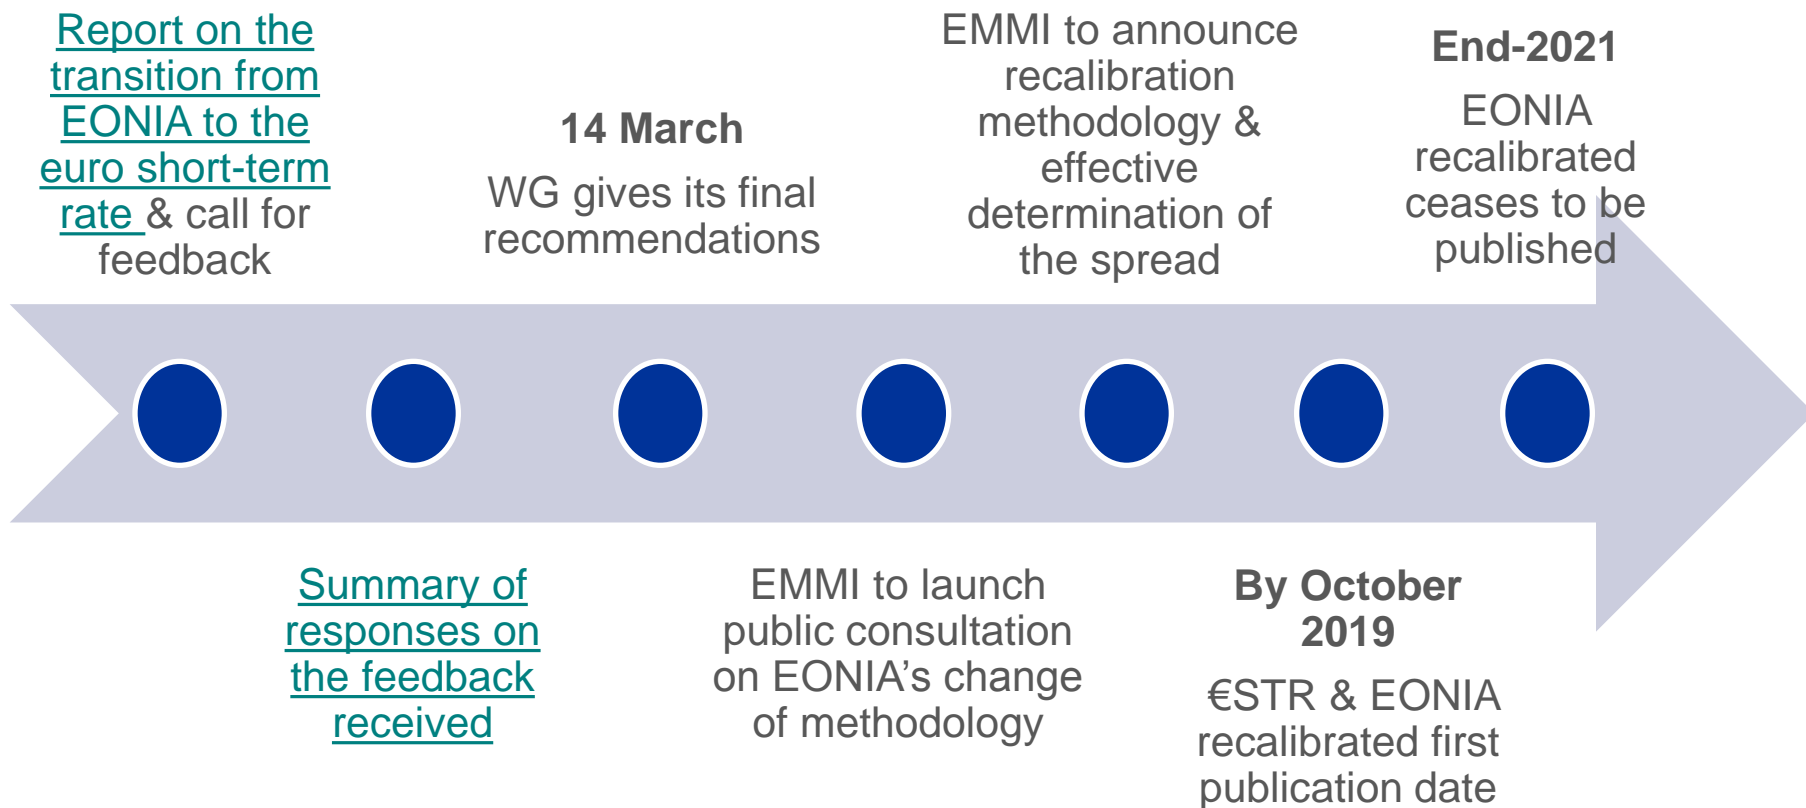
Report on the transition from EONIA to the euro short-term rate & call for feedback

14 March
WG gives its final recommendations

EMMI to announce recalibration methodology & effective determination of the spread

End-2021
EONIA recalibrated ceases to be published

Summary of responses on the feedback received

EMMI to launch public consultation on EONIA's change of methodology

By October 2019
€STR & EONIA recalibrated first publication date